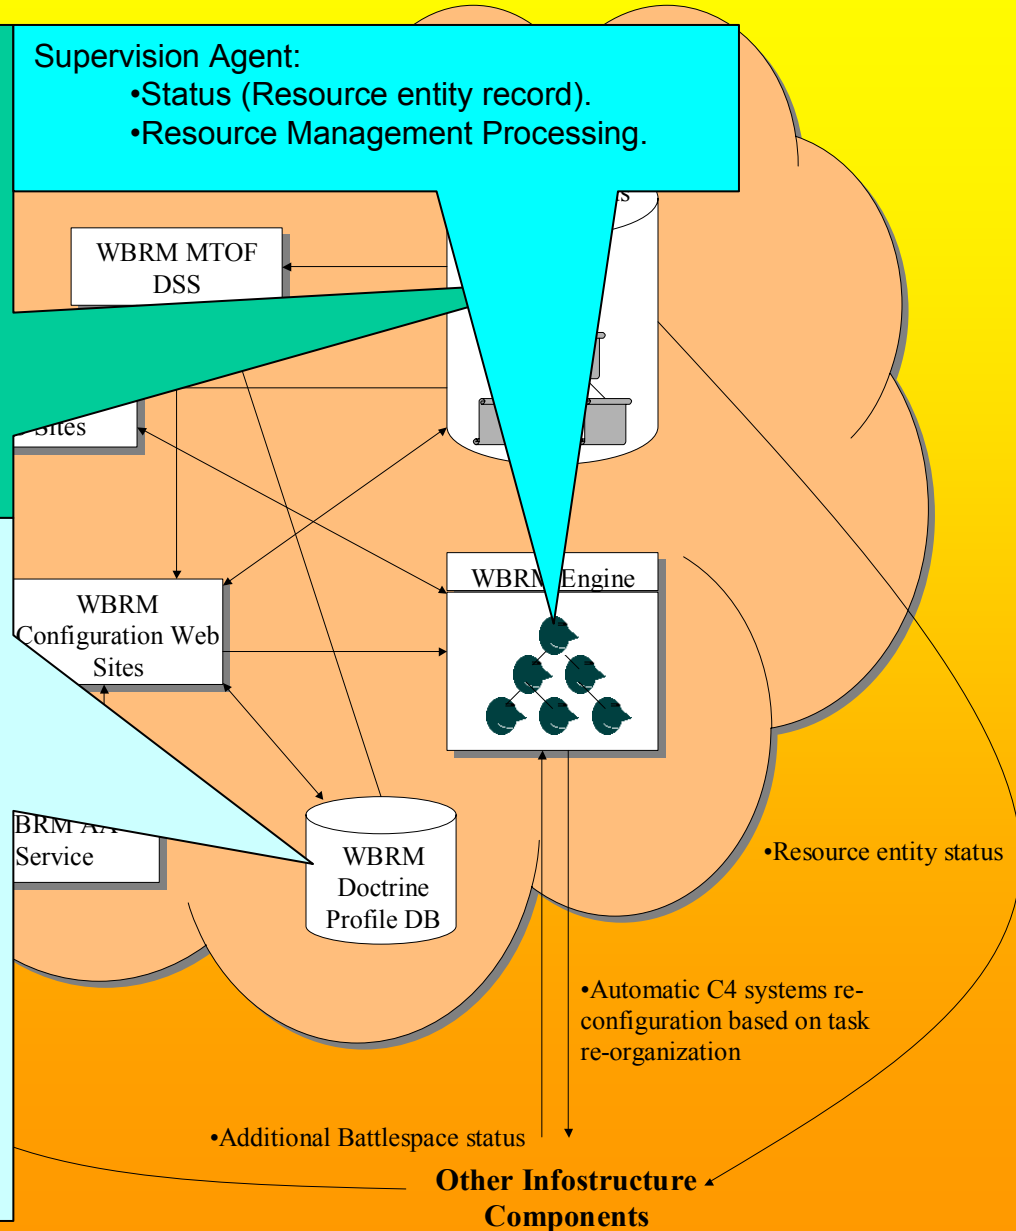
Supervision Agent:
•Status (Resource entity record).
•Resource Management Processing.

WBRM MTOF DSS

Sites

WBRM Engine

WBRM Configuration Web Sites

BRM AA Service

WBRM Doctrine Profile DB

•Resource entity status

•Automatic C4 systems re-configuration based on task re-organization

•Additional Battlespace status

Other Infostructure Components